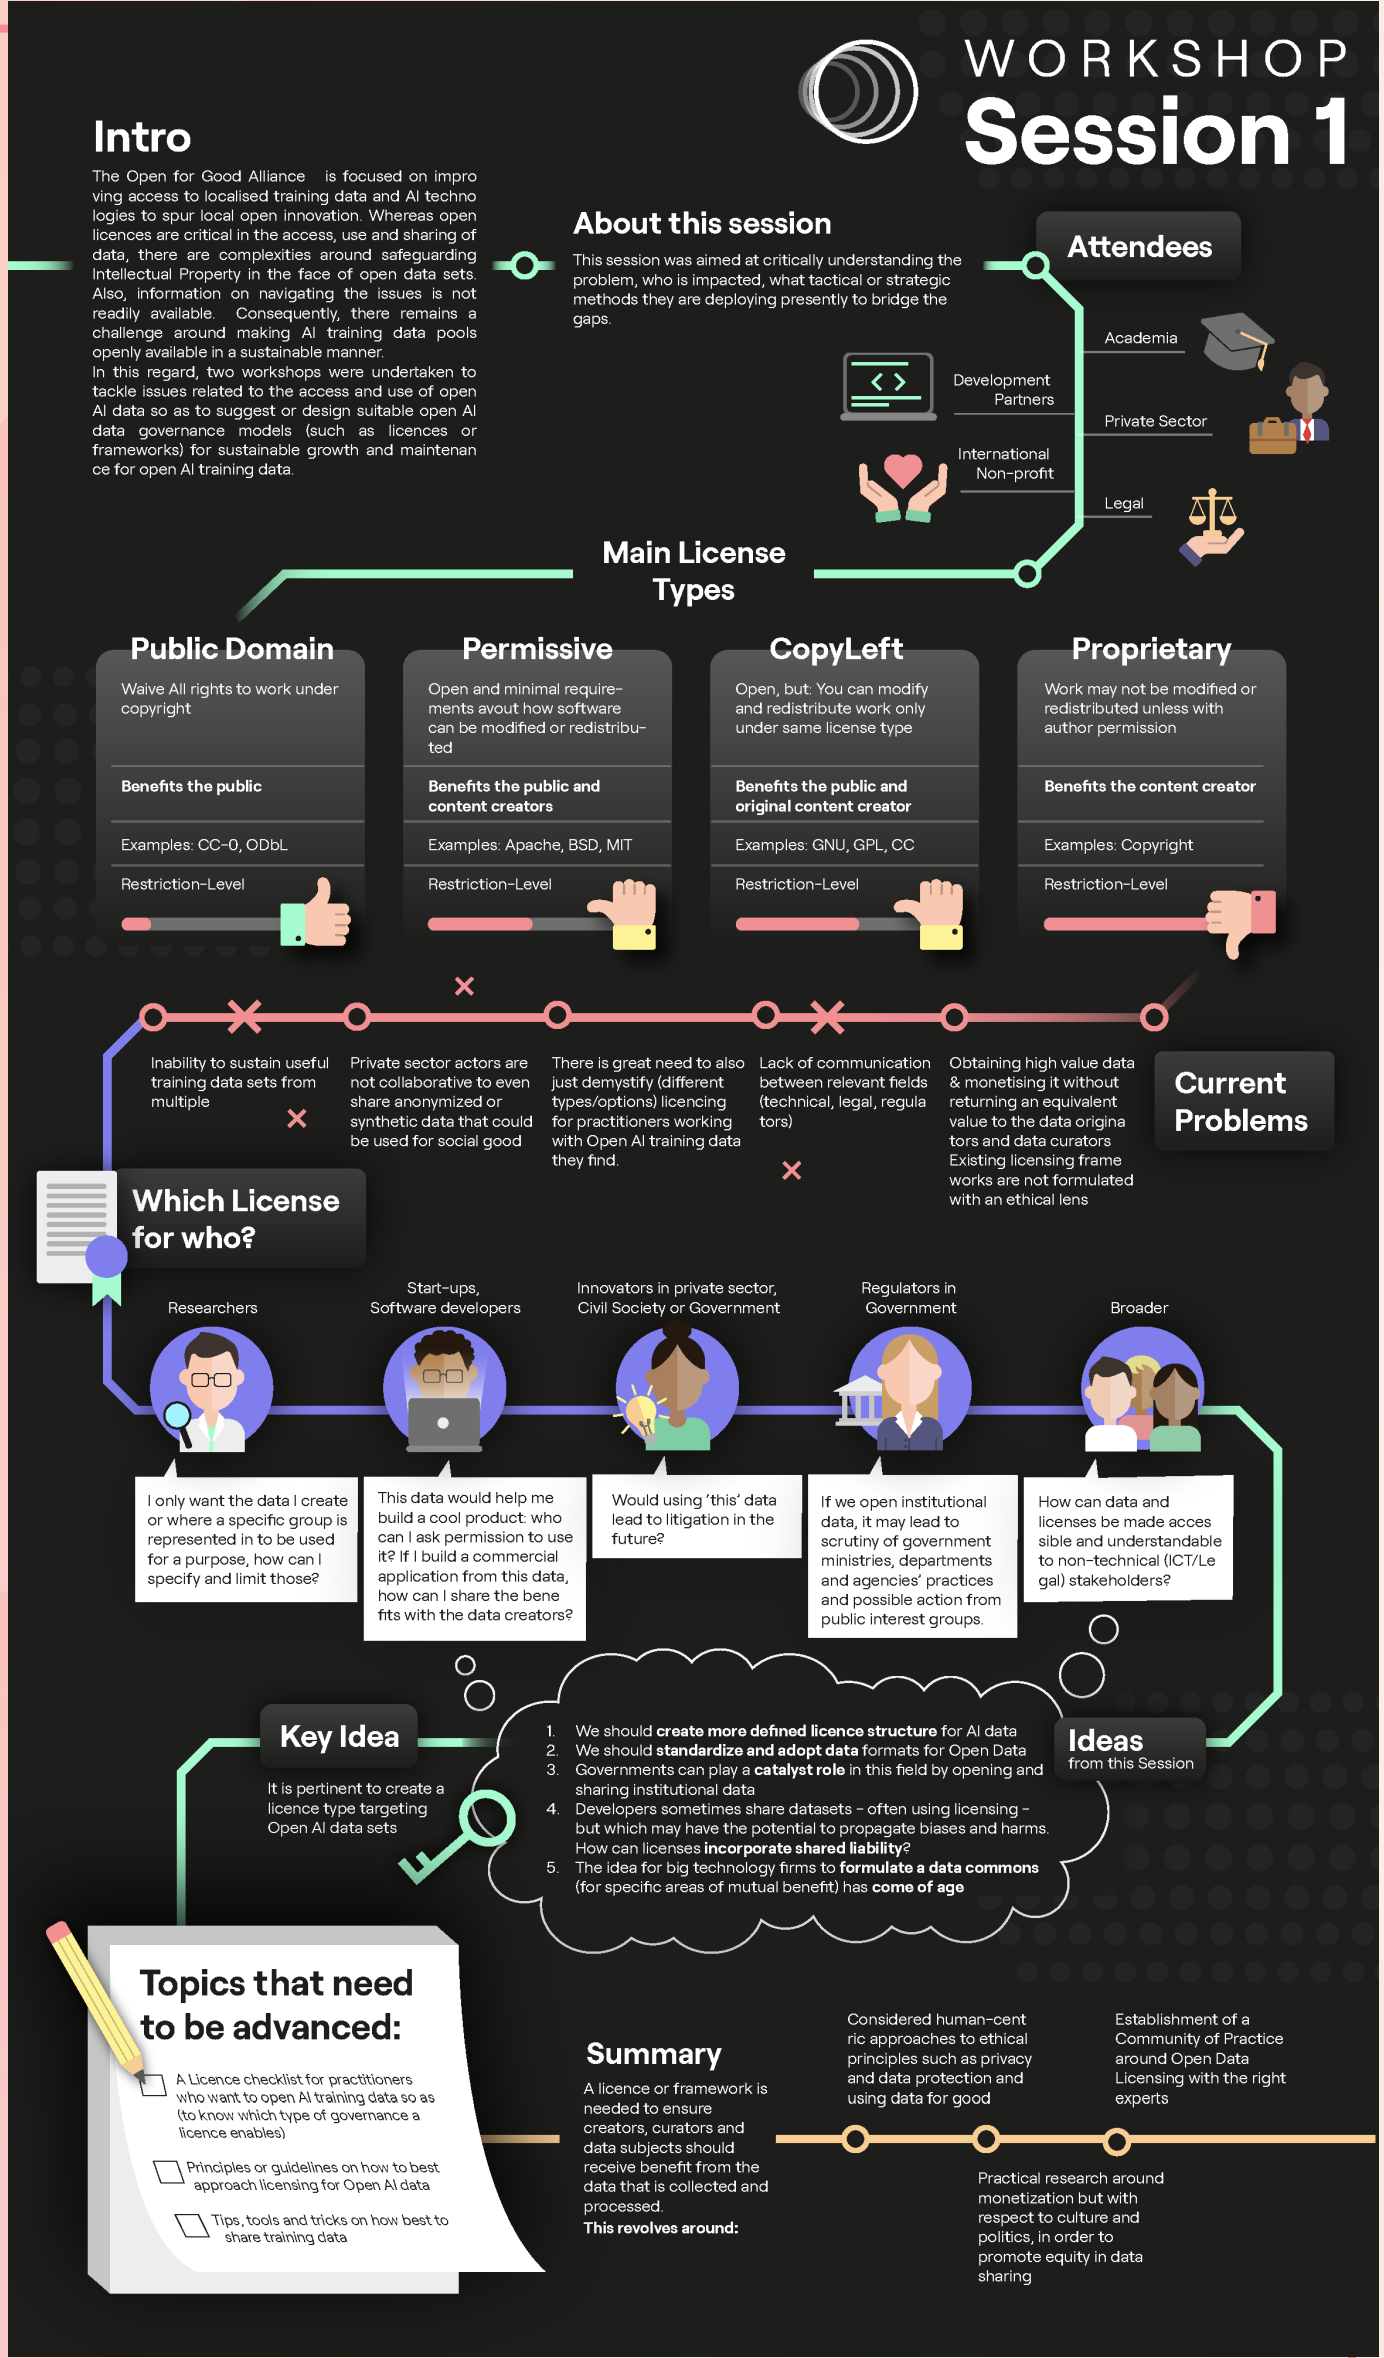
WORKSHOP
Session 1

Intro

The Open for Good Alliance is focused on improving access to localised training data and AI technologies to spur local open innovation. Whereas open licences are critical in the access, use and sharing of data, there are complexities around safeguarding Intellectual Property in the face of open data sets. Also, information on navigating the issues is not readily available. Consequently, there remains a challenge around making AI training data pools openly available in a sustainable manner.
In this regard, two workshops were undertaken to tackle issues related to the access and use of open AI data so as to suggest or design suitable open AI data governance models (such as licences or frameworks) for sustainable growth and maintenance for open AI training data.

About this session

This session was aimed at critically understanding the problem, who is impacted, what tactical or strategic methods they are deploying presently to bridge the gaps.

Attendees

Academia
Development Partners
Private Sector
International Non-profit
Legal

Main License Types

Public Domain
Waive All rights to work under copyright
Benefits the public
Examples: CC-0, ODbL
Restriction-Level

Permissive
Open and minimal requirements avout how software can be modified or redistributed
Benefits the public and content creators
Examples: Apache, BSD, MIT
Restriction-Level

CopyLeft
Open, but: You can modify and redistribute work only under same license type
Benefits the public and original content creator
Examples: GNU, GPL, CC
Restriction-Level

Proprietary
Work may not be modified or redistributed unless with author permission
Benefits the content creator
Examples: Copyright
Restriction-Level

Inability to sustain useful training data sets from multiple

Private sector actors are not collaborative to even share anonymized or synthetic data that could be used for social good

There is great need to also just demystify (different types/options) licencing for practitioners working with Open AI training data they find.

Lack of communication between relevant fields (technical, legal, regulators)

Obtaining high value data & monetising it without returning an equivalent value to the data originators and data curators
Existing licensing frameworks are not formulated with an ethical lens

Current Problems

Which License for who?

Researchers
Start-ups, Software developers
Innovators in private sector, Civil Society or Government
Regulators in Government
Broader

I only want the data I create or where a specific group is represented in to be used for a purpose, how can I specify and limit those?

This data would help me build a cool product: who can I ask permission to use it? If I build a commercial application from this data, how can I share the benefits with the data creators?

Would using 'this' data lead to litigation in the future?

If we open institutional data, it may lead to scrutiny of government ministries, departments and agencies' practices and possible action from public interest groups.

How can data and licenses be made accessible and understandable to non-technical (ICT/Legal) stakeholders?

Key Idea

It is pertinent to create a licence type targeting Open AI data sets

1. We should **create more defined licence structure** for AI data
2. We should **standardize and adopt data** formats for Open Data
3. Governments can play a **catalyst role** in this field by opening and sharing institutional data
4. Developers sometimes share datasets - often using licensing - but which may have the potential to propagate biases and harms. How can licenses **incorporate shared liability**?
5. The idea for big technology firms to **formulate a data commons** (for specific areas of mutual benefit) has **come of age**

Ideas
from this Session

Topics that need to be advanced:

A Licence checklist for practitioners who want to open AI training data so as (to know which type of governance a licence enables)

Principles or guidelines on how to best approach licensing for Open AI data

Tips, tools and tricks on how best to share training data

Summary

A licence or framework is needed to ensure creators, curators and data subjects should receive benefit from the data that is collected and processed.
**This revolves around:**

Considered human-centric approaches to ethical principles such as privacy and data protection and using data for good

Establishment of a Community of Practice around Open Data Licensing with the right experts

Practical research around monetization but with respect to culture and politics, in order to promote equity in data sharing